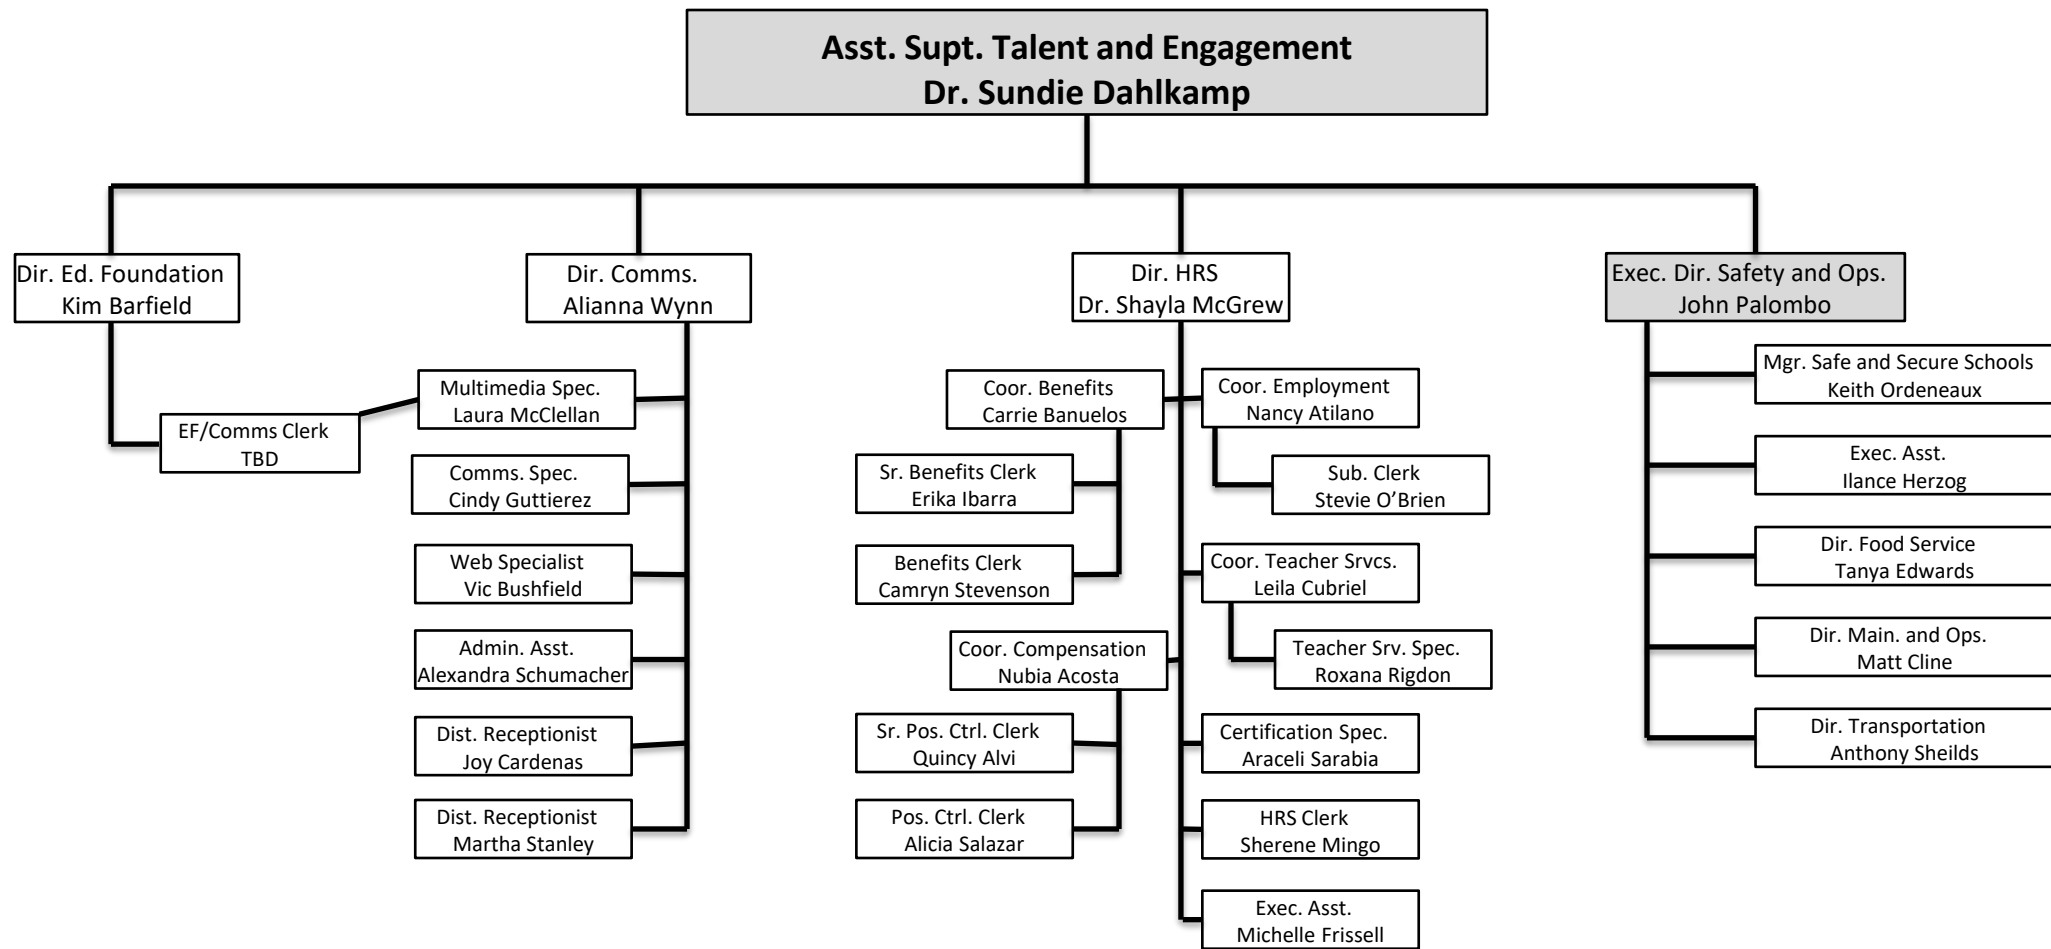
Asst. Supt. Talent and Engagement
Dr. Sundie Dahlkamp

Dir. Ed. Foundation
Kim Barfield

EF/Comms Clerk
TBD

Dir. Comms.
Alianna Wynn

Multimedia Spec.
Laura McClellan

Comms. Spec.
Cindy Guttierez

Web Specialist
Vic Bushfield

Admin. Asst.
Alexandra Schumacher

Dist. Receptionist
Joy Cardenas

Dist. Receptionist
Martha Stanley

Dir. HRS
Dr. Shayla McGrew

Coor. Benefits
Carrie Banuelos

Sr. Benefits Clerk
Erika Ibarra

Benefits Clerk
Camryn Stevenson

Coor. Compensation
Nubia Acosta

Sr. Pos. Ctrl. Clerk
Quincy Alvi

Pos. Ctrl. Clerk
Alicia Salazar

Coor. Employment
Nancy Atilano

Sub. Clerk
Stevie O'Brien

Coor. Teacher Srvcs.
Leila Cubriel

Teacher Srv. Spec.
Roxana Rigdon

Certification Spec.
Araceli Sarabia

HRS Clerk
Sherene Mingo

Exec. Asst.
Michelle Frissell

Exec. Dir. Safety and Ops.
John Palombo

Mgr. Safe and Secure Schools
Keith Ordeneaux

Exec. Asst.
Ilance Herzog

Dir. Food Service
Tanya Edwards

Dir. Main. and Ops.
Matt Cline

Dir. Transportation
Anthony Sheilds